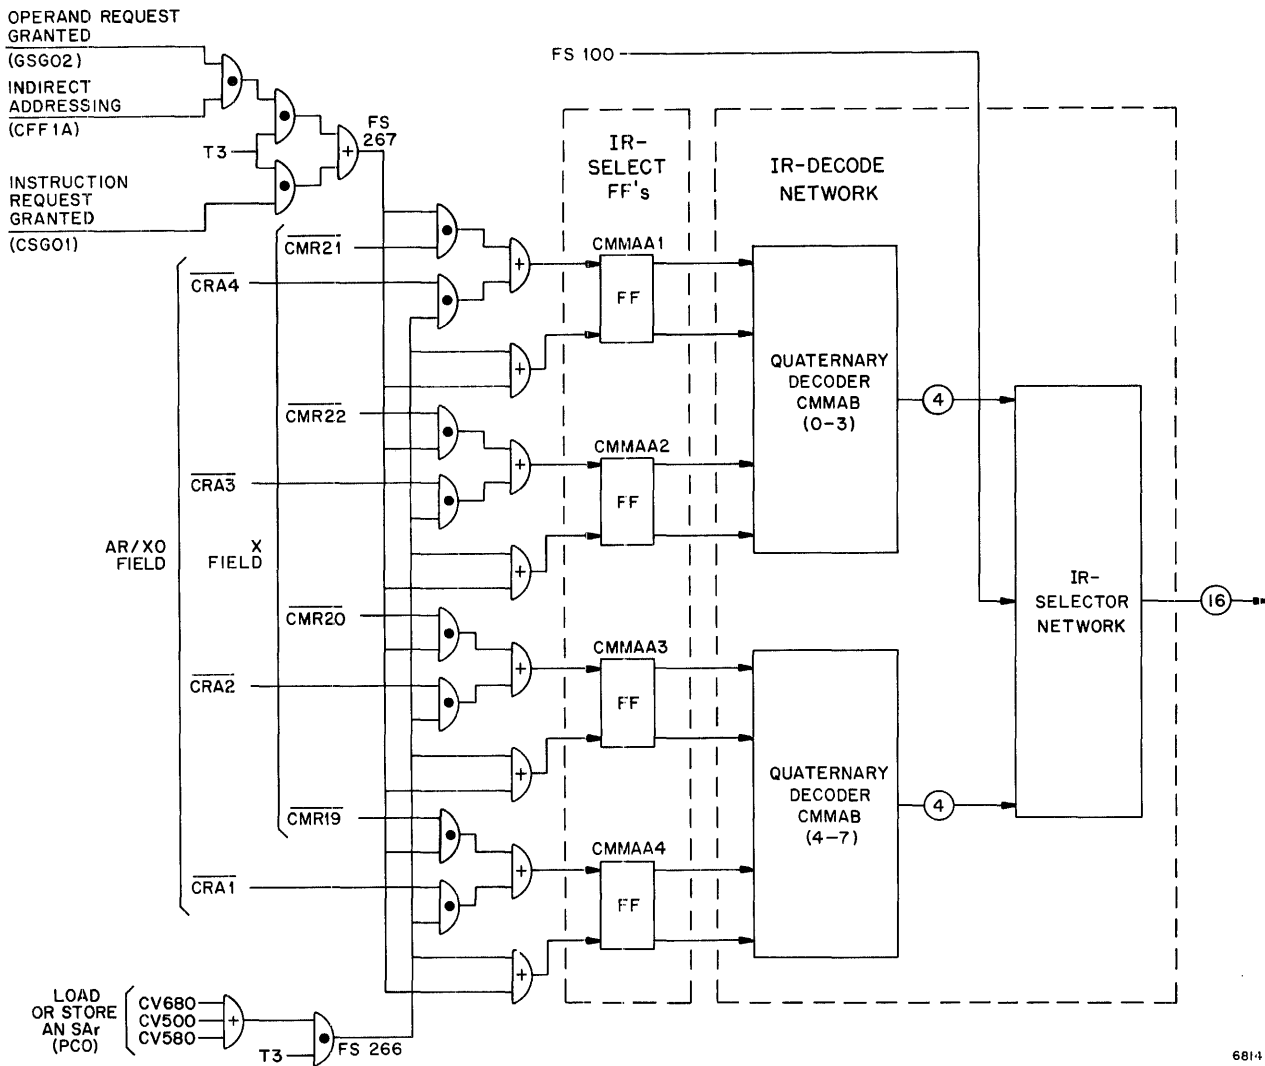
OPERAND REQUEST GRANTED
(GSG02)
INDIRECT ADDRESSING
(CFF1A)
T3
INSTRUCTION REQUEST GRANTED
(CSG01)
FS 267
FS 100
IR-SELECT FF's
IR-DECODE NETWORK
$\overline{CMR21}$
$\overline{CRA4}$
CMMAA1
FF
QUATERNARY DECODER CMMAB (0-3)
4
$\overline{CMR22}$
$\overline{CRA3}$
CMMAA2
FF
AR/XO FIELD
X FIELD
IR-SELECTOR NETWORK
16
$\overline{CMR20}$
$\overline{CRA2}$
CMMAA3
FF
QUATERNARY DECODER CMMAB (4-7)
4
$\overline{CMR19}$
$\overline{CRA1}$
CMMAA4
FF
LOAD OR STORE AN SAr (PCO)
CV680
CV500
CV580
T3
FS 266
6814